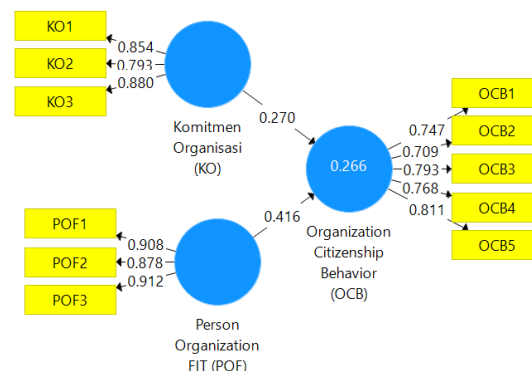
KO1
KO2
KO3
0.854
0.793
0.880
Komitmen Organisasi (KO)
0.270
POF1
POF2
POF3
0.908
0.878
0.912
Person Organization FIT (POF)
0.416
0.266
Organization Citizenship Behavior (OCB)
0.747
0.709
0.793
0.768
0.811
OCB1
OCB2
OCB3
OCB4
OCB5